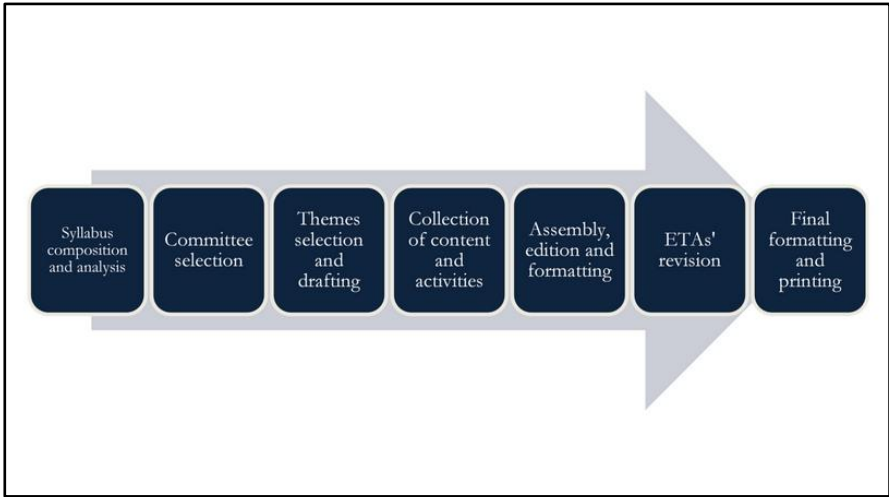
Syllabus composition and analysis

Committee selection

Themes selection and drafting

Collection of content and activities

Assembly, edition and formatting

ETAs' revision

Final formatting and printing